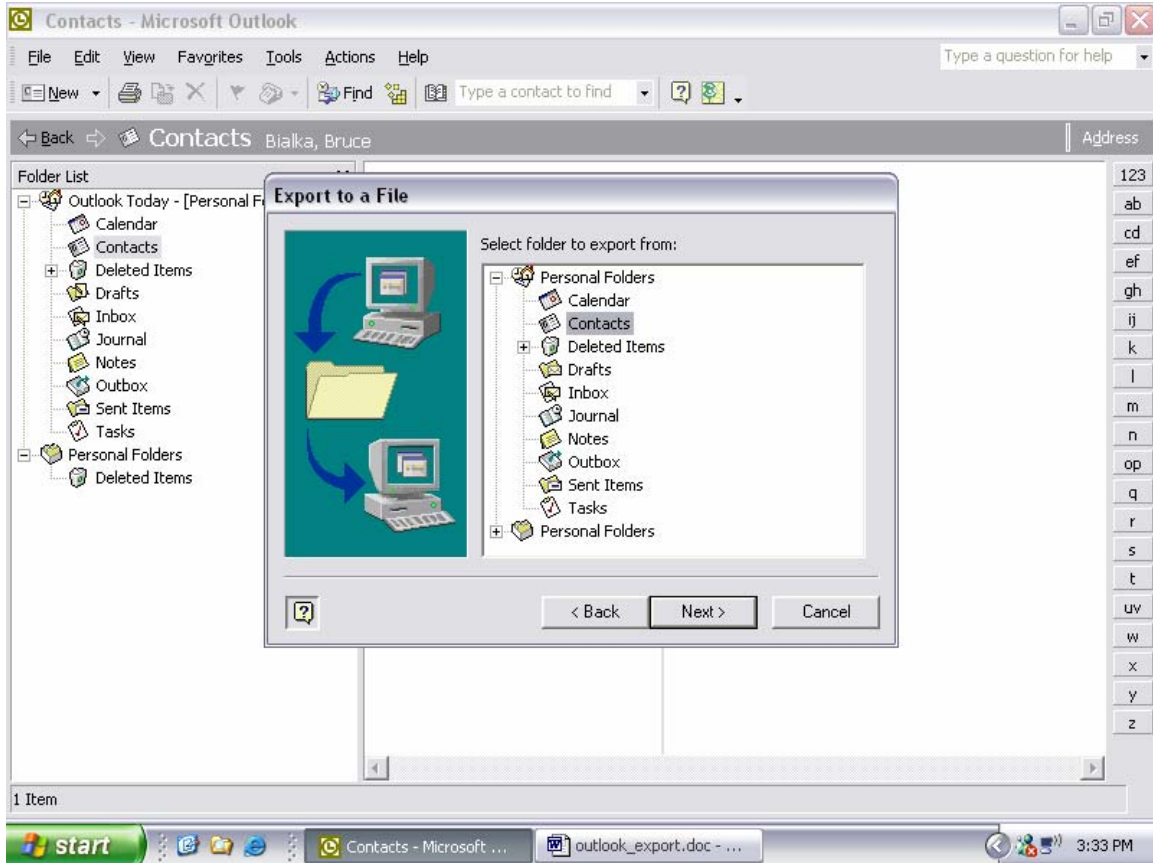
Contacts - Microsoft Outlook

File Edit View Favorites Tools Actions Help

Type a question for help

New Find Type a contact to find

Back Contacts Bialka, Bruce

Address

Folder List

Outlook Today - [Personal F

Calendar
Contacts
Deleted Items
Drafts
Inbox
Journal
Notes
Outbox
Sent Items
Tasks
Personal Folders
Deleted Items

Export to a File

Select folder to export from:

Personal Folders
Calendar
Contacts
Deleted Items
Drafts
Inbox
Journal
Notes
Outbox
Sent Items
Tasks
Personal Folders

< Back Next > Cancel

123
ab
cd
ef
gh
ij
k
l
m
n
op
q
r
s
t
uv
w
x
y
z

1 Item

start Contacts - Microsoft ... outlook_export.doc - ... 3:33 PM